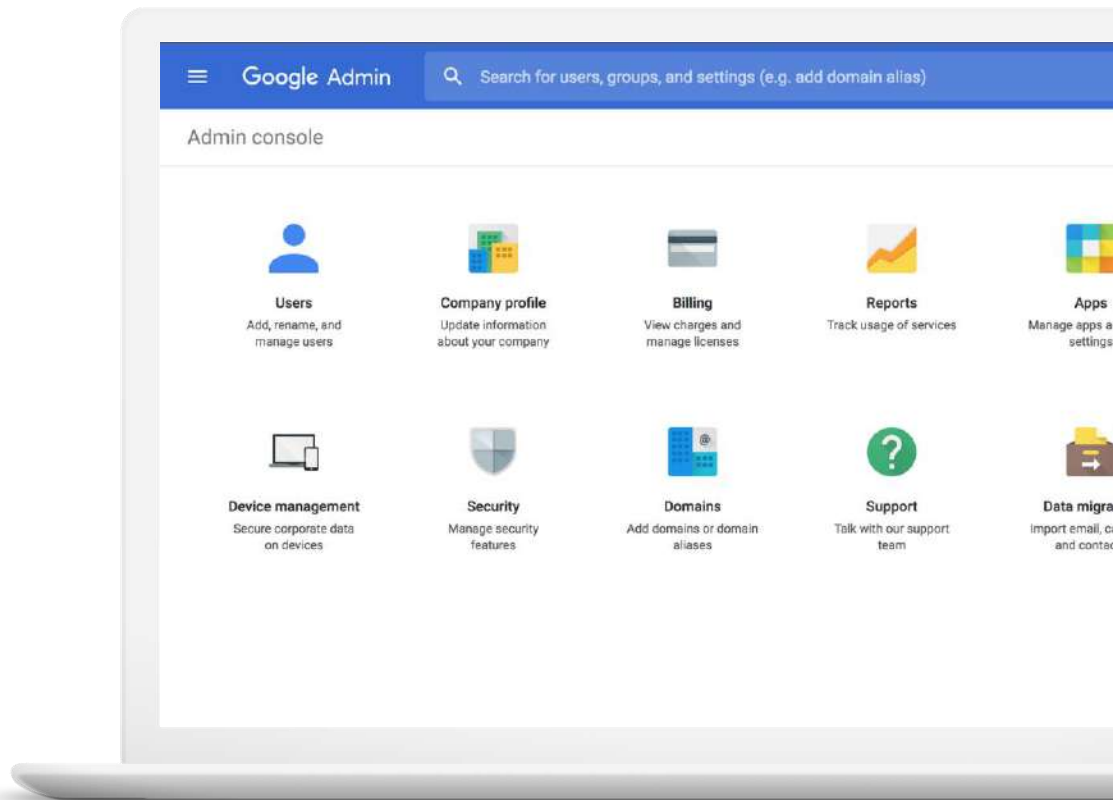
Google Admin

Search for users, groups, and settings (e.g. add domain alias)

Admin console

Users
Add, rename, and manage users

Company profile
Update information about your company

Billing
View charges and manage licenses

Reports
Track usage of services

Apps
Manage apps a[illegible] settings

Device management
Secure corporate data on devices

Security
Manage security features

Domains
Add domains or domain aliases

Support
Talk with our support team

Data migra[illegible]
Import email, c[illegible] and contac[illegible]